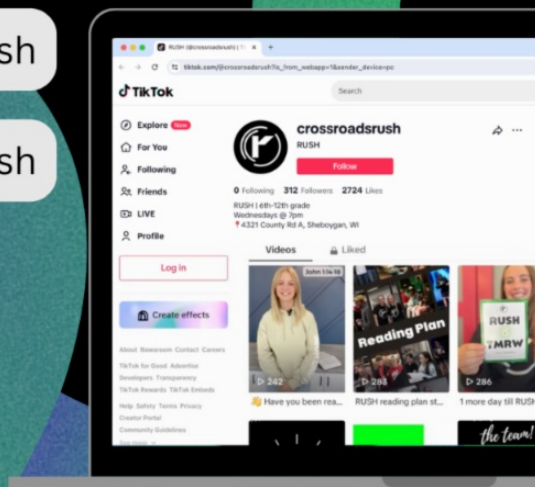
sh

sh

RUSH (@crossroadsrush) | Ti ×

tiktok.com/@crossroadsrush?is_from_webapp=1&sender_device=pc

TikTok

Search

Explore New

For You

Following

Friends

LIVE

Profile

Log in

Create effects

About Newsroom Contact Careers

TikTok for Good Advertise

Developers Transparency

TikTok Rewards TikTok Embeds

Help Safety Terms Privacy

Creator Portal

Community Guidelines

See more

crossroadsrush

RUSH

Follow

0 Following 312 Followers 2724 Likes

RUSH | 6th-12th grade
Wednesdays @ 7pm
4321 County Rd A, Sheboygan, WI

Videos

Liked

John 1:14-18

242

Have you been rea...

Reading Plan

283

RUSH reading plan st...

RUSH

TMRW

286

1 more day till RUSH

the team!